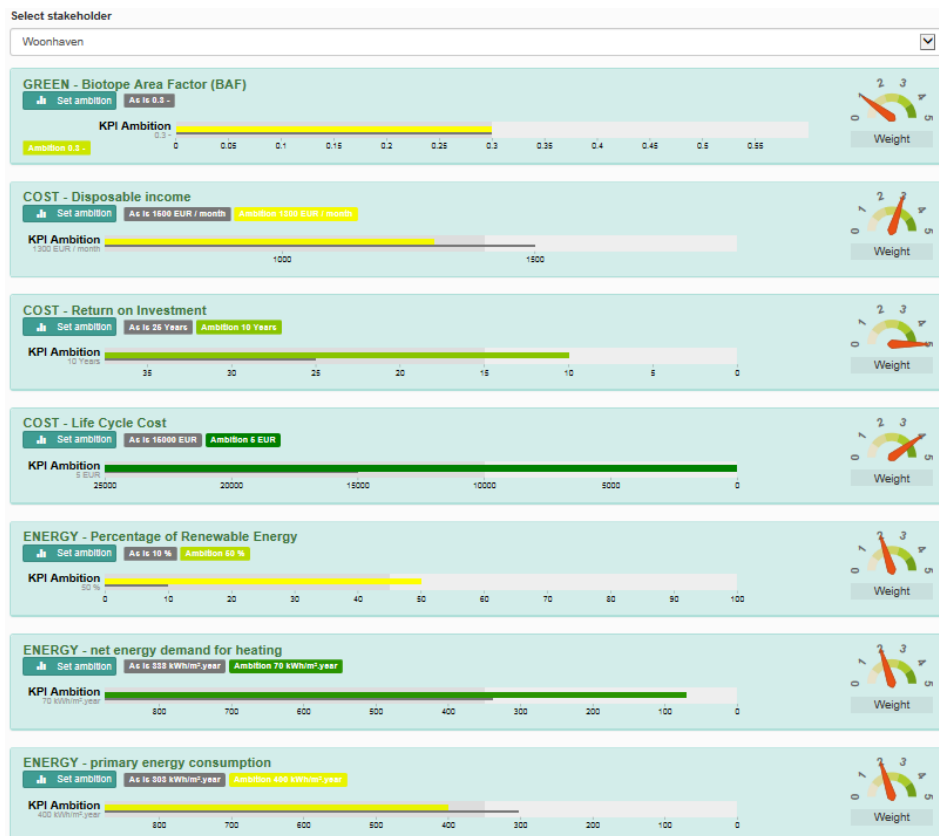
Select stakeholder

Woonhaven

GREEN - Biotope Area Factor (BAF)

Set ambition | As is 0.3 -

KPI Ambition
0.3 -

Ambition 0.3 -

0 | 0.05 | 0.1 | 0.15 | 0.2 | 0.25 | 0.3 | 0.35 | 0.4 | 0.45 | 0.5 | 0.55

0 1 2 3 4 5
Weight

COST - Disposable income

Set ambition | As is 1600 EUR / month | Ambition 1300 EUR / month

KPI Ambition
1300 EUR / month

1000 | 1500

0 1 2 3 4 5
Weight

COST - Return on Investment

Set ambition | As is 25 Years | Ambition 10 Years

KPI Ambition
10 Years

35 | 30 | 25 | 20 | 15 | 10 | 5 | 0

0 1 2 3 4 5
Weight

COST - Life Cycle Cost

Set ambition | As is 15000 EUR | Ambition 5 EUR

KPI Ambition
5 EUR

25000 | 20000 | 15000 | 10000 | 5000 | 0

0 1 2 3 4 5
Weight

ENERGY - Percentage of Renewable Energy

Set ambition | As is 10 % | Ambition 50 %

KPI Ambition
50 %

0 | 10 | 20 | 30 | 40 | 50 | 60 | 70 | 80 | 90 | 100

0 1 2 3 4 5
Weight

ENERGY - net energy demand for heating

Set ambition | As is 338 kWh/m².year | Ambition 70 kWh/m².year

KPI Ambition
70 kWh/m².year

800 | 700 | 600 | 500 | 400 | 300 | 200 | 100 | 0

0 1 2 3 4 5
Weight

ENERGY - primary energy consumption

Set ambition | As is 308 kWh/m².year | Ambition 400 kWh/m².year

KPI Ambition
400 kWh/m².year

800 | 700 | 600 | 500 | 400 | 300 | 200 | 100 | 0

0 1 2 3 4 5
Weight